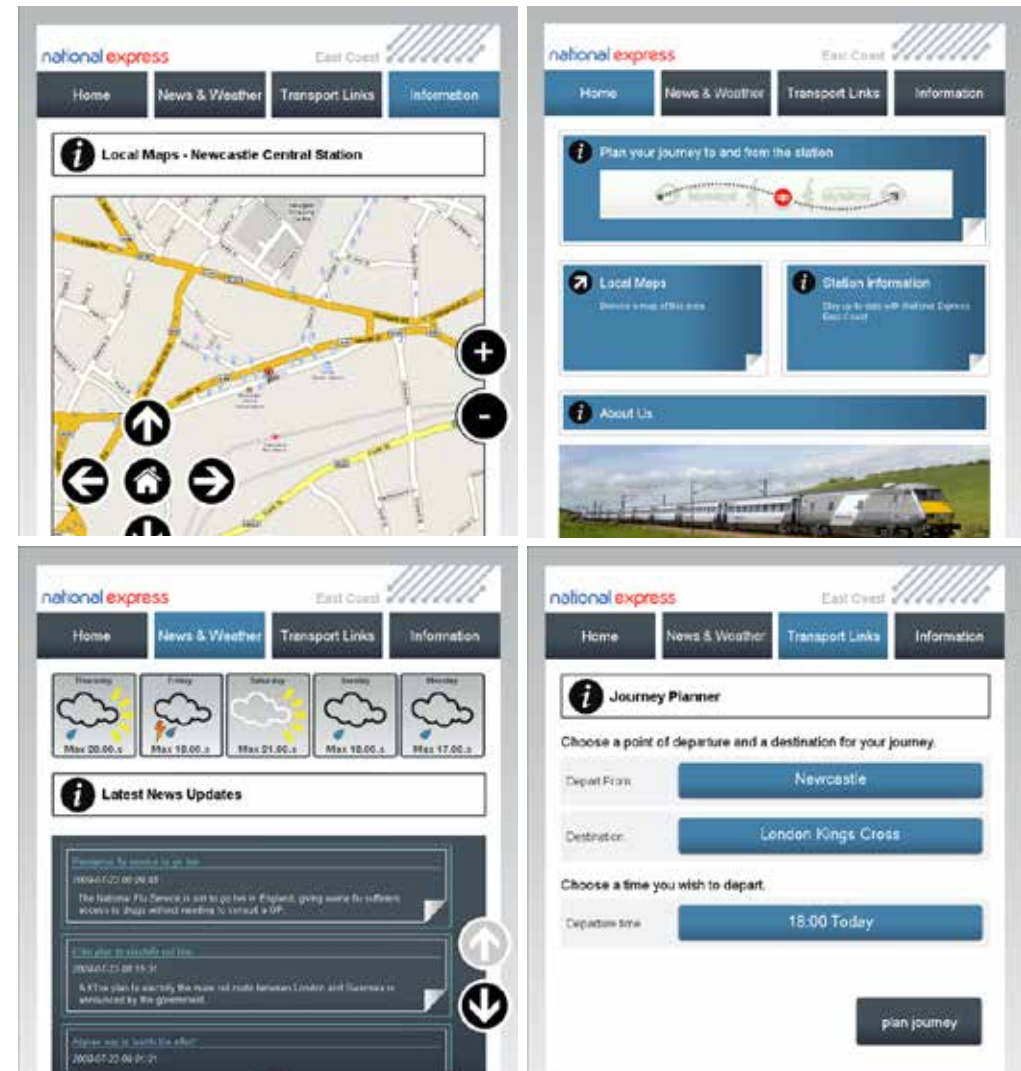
national express
East Coast

Home
News & Weather
Transport Links
Information

Local Maps - Newcastle Central Station

national express
East Coast

Home
News & Weather
Transport Links
Information

Plan your journey to and from the station

Local Maps
Browse a map of this area

Station Information
Stay up to date with National Express East Coast

About Us

national express
East Coast

Home
News & Weather
Transport Links
Information

Thursday
Max 20.00.c

Friday
Max 18.00.c

Saturday
Max 21.00.c

Sunday
Max 18.00.c

Monday
Max 17.00.c

Latest News Updates

Pandemic flu service to go live
2009-07-23 09:09:05
The National Flu Service is set to go live in England, giving swine flu sufferers access to drugs without needing to consult a GP.

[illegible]
2009-07-23 08:15:31
A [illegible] plan to electrify the main rail route between London and Swansea is announced by the government.

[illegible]
2009-07-23 08:01:21

national express
East Coast

Home
News & Weather
Transport Links
Information

Journey Planner

Choose a point of departure and a destination for your journey.

Depart From
Newcastle

Destination
London Kings Cross

Choose a time you wish to depart.

Departure time
18:00 Today

plan journey